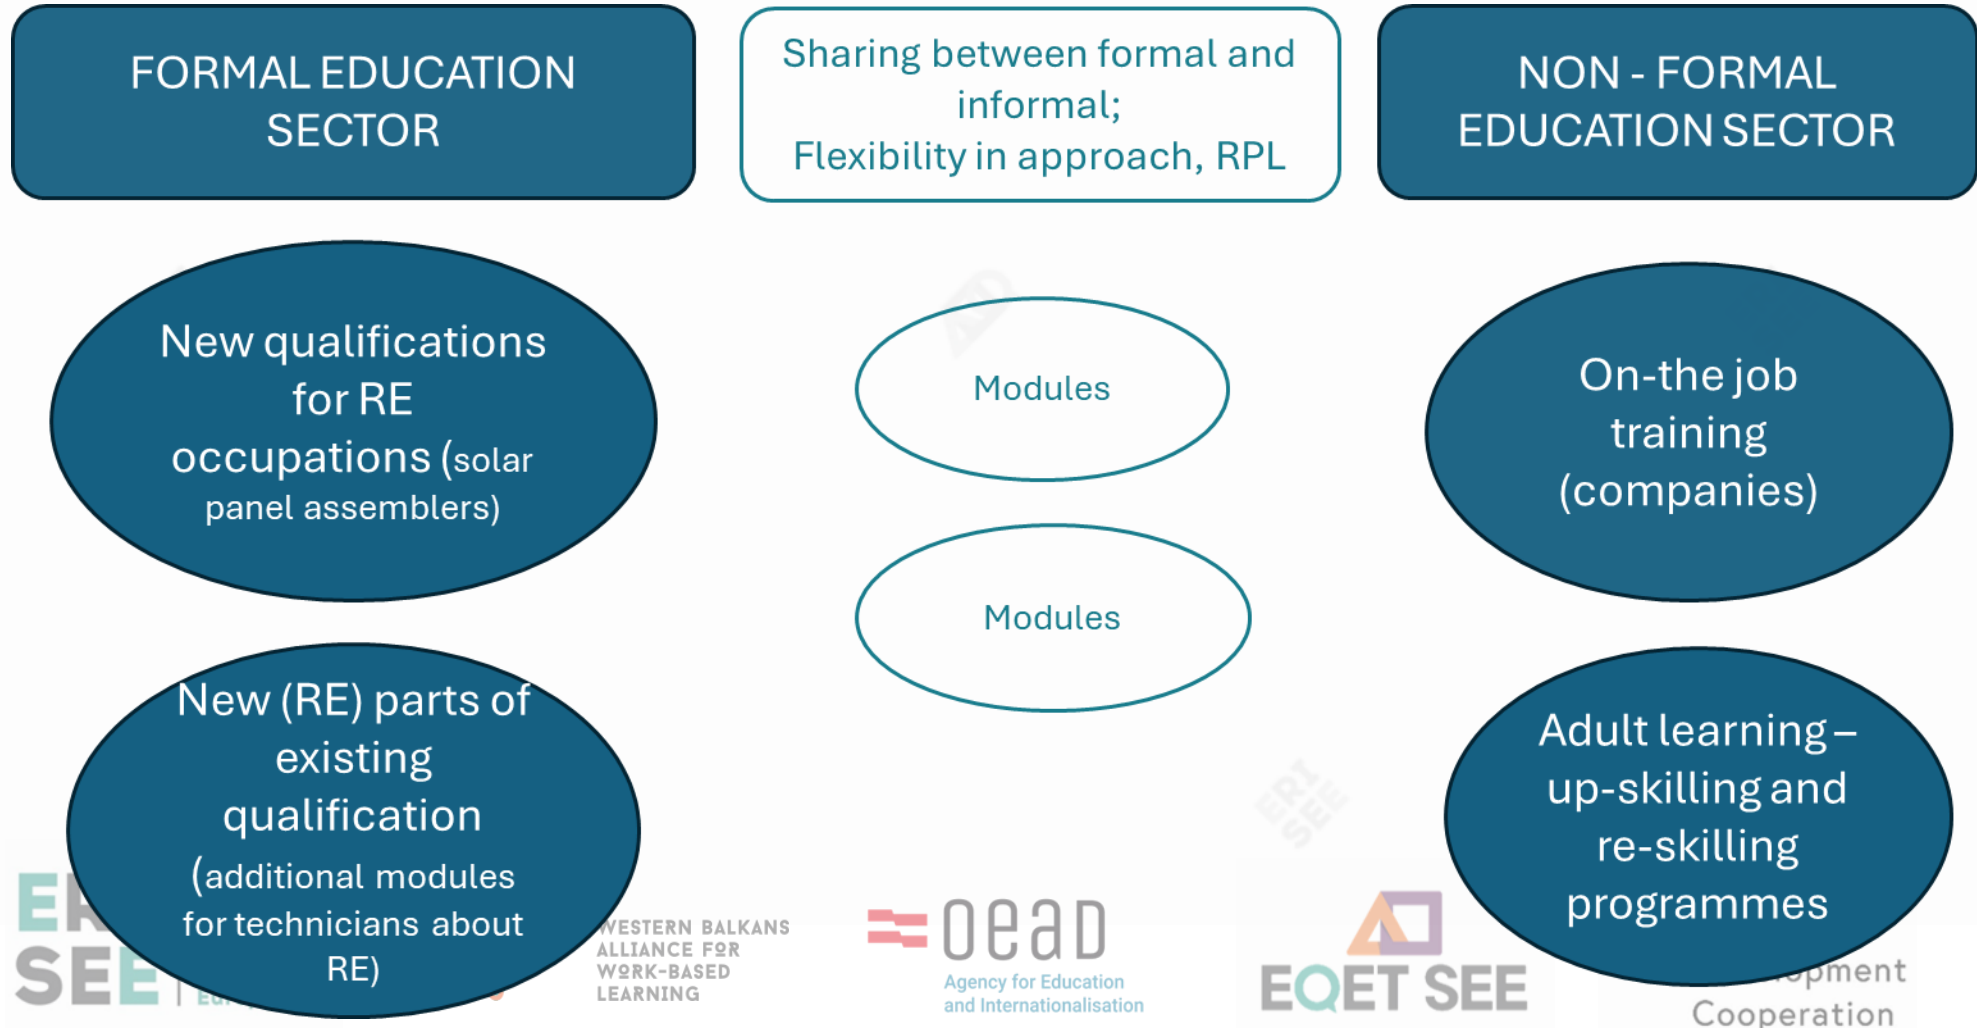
FORMAL EDUCATION SECTOR

Sharing between formal and informal;
Flexibility in approach, RPL

NON - FORMAL EDUCATION SECTOR

New qualifications for RE occupations (solar panel assemblers)

Modules

On-the job training (companies)

Modules

New (RE) parts of existing qualification (additional modules for technicians about RE)

Adult learning – up-skilling and re-skilling programmes

ER SEE

WESTERN BALKANS ALLIANCE FOR WORK-BASED LEARNING

oead
Agency for Education and Internationalisation

EQET SEE

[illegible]opment Cooperation